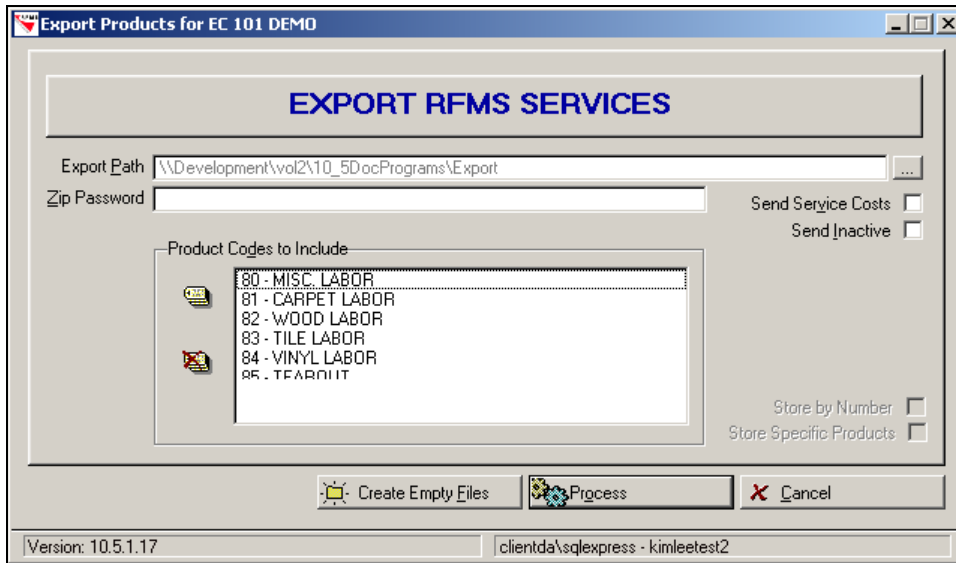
Export Products for EC 101 DEMO

EXPORT RFMS SERVICES

Export Path \\Development\vol2\10_5DocPrograms\Export ...

Zip Password

Send Service Costs

Send Inactive

Product Codes to Include

80 - MISC. LABOR
81 - CARPET LABOR
82 - WOOD LABOR
83 - TILE LABOR
84 - VINYL LABOR
85 - TEAROUT

Store by Number

Store Specific Products

Create Empty Files

Process

Cancel

Version: 10.5.1.17

clientda\sqlexpress - kimleetest2